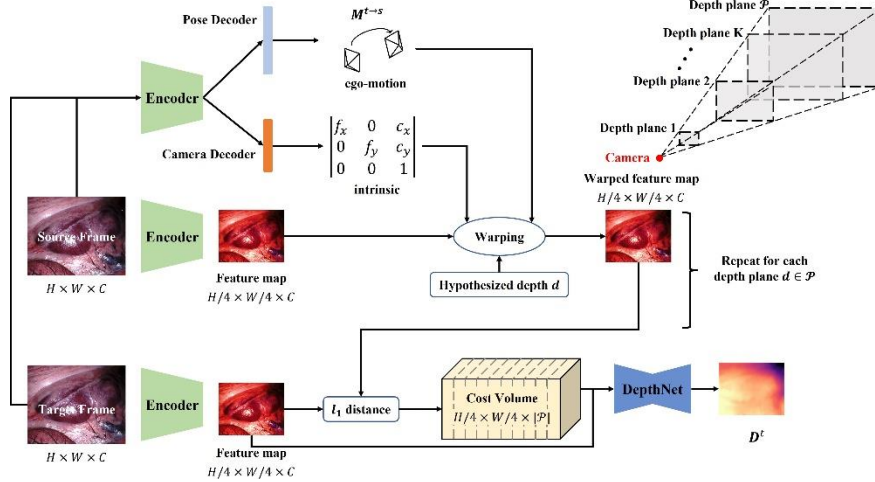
Pose Decoder

$M^{t \to s}$

ego-motion

Encoder

Camera Decoder

$\begin{vmatrix} f_x & 0 & c_x \\ 0 & f_y & c_y \\ 0 & 0 & 1 \end{vmatrix}$

intrinsic

Depth plane $\mathcal{P}$

Depth plane K

Depth plane 2

Depth plane 1

Camera

Warped feature map
$H/4 \times W/4 \times C$

Source Frame

$H \times W \times C$

Encoder

Feature map
$H/4 \times W/4 \times C$

Warping

Hypothesized depth $d$

Repeat for each depth plane $d \in \mathcal{P}$

Target Frame

$H \times W \times C$

Encoder

Feature map
$H/4 \times W/4 \times C$

$l_1$ distance

Cost Volume
$H/4 \times W/4 \times |\mathcal{P}|$

DepthNet

$D^t$